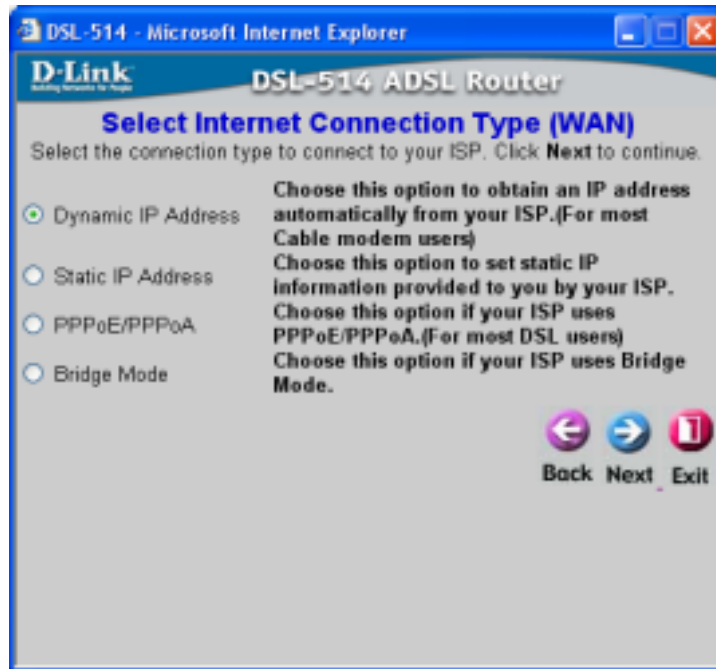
DSL-514 - Microsoft Internet Explorer

D-Link
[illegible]

DSL-514 ADSL Router

Select Internet Connection Type (WAN)

Select the connection type to connect to your ISP. Click **Next** to continue.

Dynamic IP Address — Choose this option to obtain an IP address automatically from your ISP.(For most Cable modem users)

Static IP Address — Choose this option to set static IP information provided to you by your ISP.

PPPoE/PPPoA — Choose this option if your ISP uses PPPoE/PPPoA.(For most DSL users)

Bridge Mode — Choose this option if your ISP uses Bridge Mode.

Back Next Exit